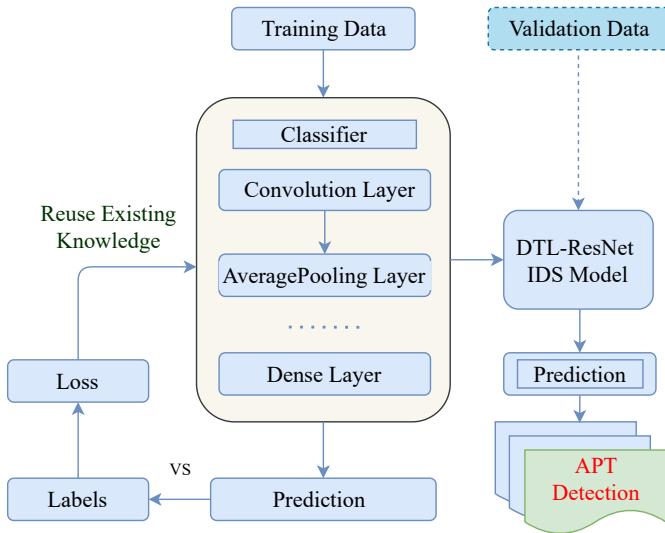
Training Data

Validation Data

Classifier

Convolution Layer

AveragePooling Layer

.......

Dense Layer

Reuse Existing Knowledge

Loss

Labels

vs

Prediction

DTL-ResNet IDS Model

Prediction

APT Detection